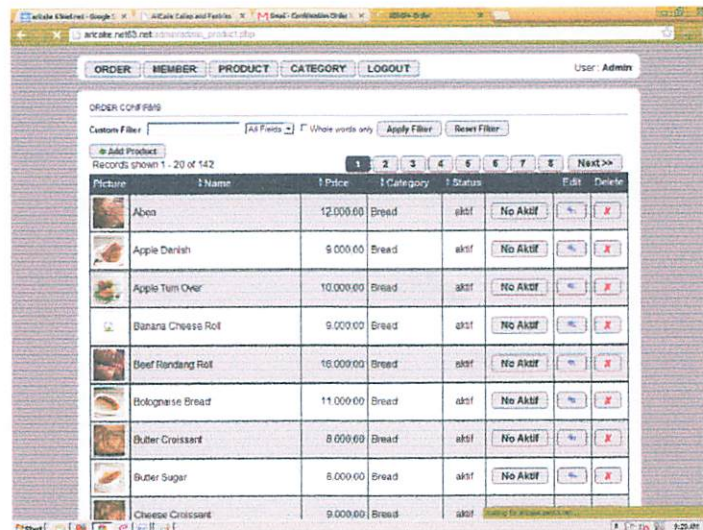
aircake.net63.net/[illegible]_product.php

ORDER MEMBER PRODUCT CATEGORY LOGOUT

User: Admin

ORDER CONFIRM

Custom Filter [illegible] All Fields Whole words only Apply Filter Reset Filter

+ Add Product

Records shown 1 - 20 of 142

1 2 3 4 5 6 7 8 Next>>

| Picture | Name | Price | Category | Status | | Edit | Delete |
|---|---|---|---|---|---|---|---|
| | Abon | 12.000,00 | Bread | aktif | No Aktif | | X |
| | Apple Denish | 9.000,00 | Bread | aktif | No Aktif | | X |
| | Apple Turn Over | 10.000,00 | Bread | aktif | No Aktif | | X |
| | Banana Cheese Roll | 9.000,00 | Bread | aktif | No Aktif | | X |
| | Beef Rendang Roll | 16.000,00 | Bread | aktif | No Aktif | | X |
| | Bolognaise Bread | 11.000,00 | Bread | aktif | No Aktif | | X |
| | Butter Croissant | 8.000,00 | Bread | aktif | No Aktif | | X |
| | Butter Sugar | 8.000,00 | Bread | aktif | No Aktif | | X |
| | Cheese Croissant | 9.000,00 | Bread | aktif | | | |

Start